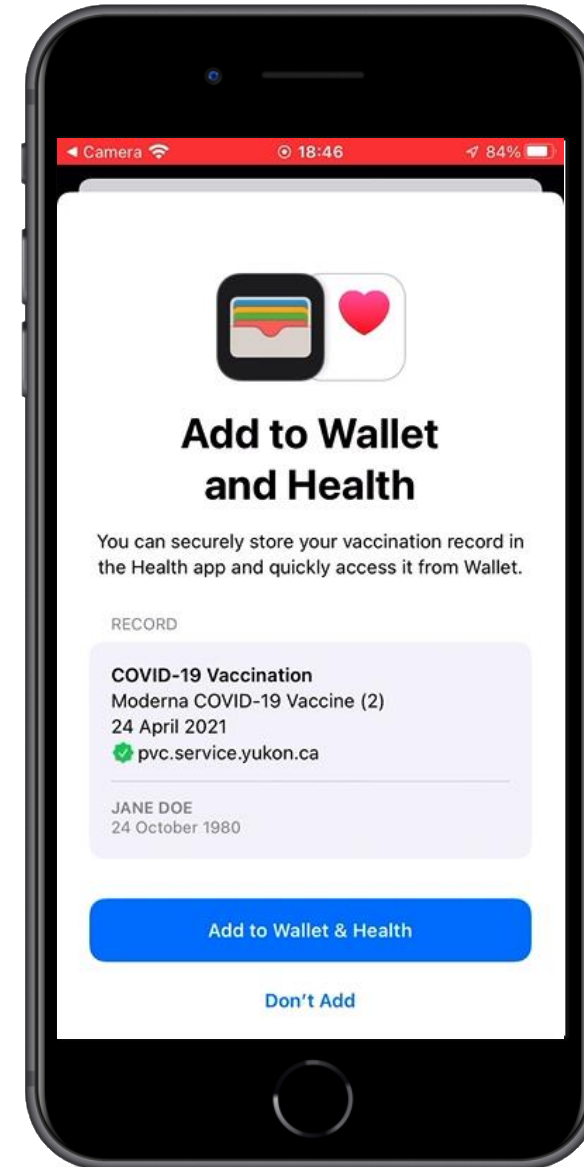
◀ Camera 18:46 84%

Add to Wallet and Health

You can securely store your vaccination record in the Health app and quickly access it from Wallet.

RECORD

COVID-19 Vaccination
Moderna COVID-19 Vaccine (2)
24 April 2021
pvc.service.yukon.ca

JANE DOE
24 October 1980

Add to Wallet & Health

Don't Add